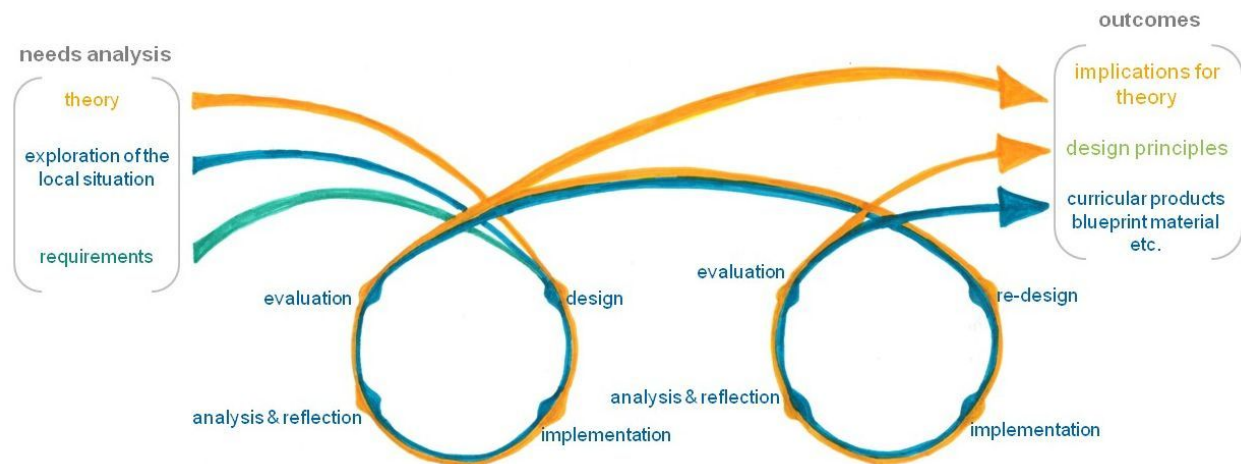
needs analysis

theory

exploration of the local situation

requirements

evaluation

design

analysis & reflection

implementation

evaluation

re-design

analysis & reflection

implementation

outcomes

implications for theory

design principles

curricular products blueprint material etc.